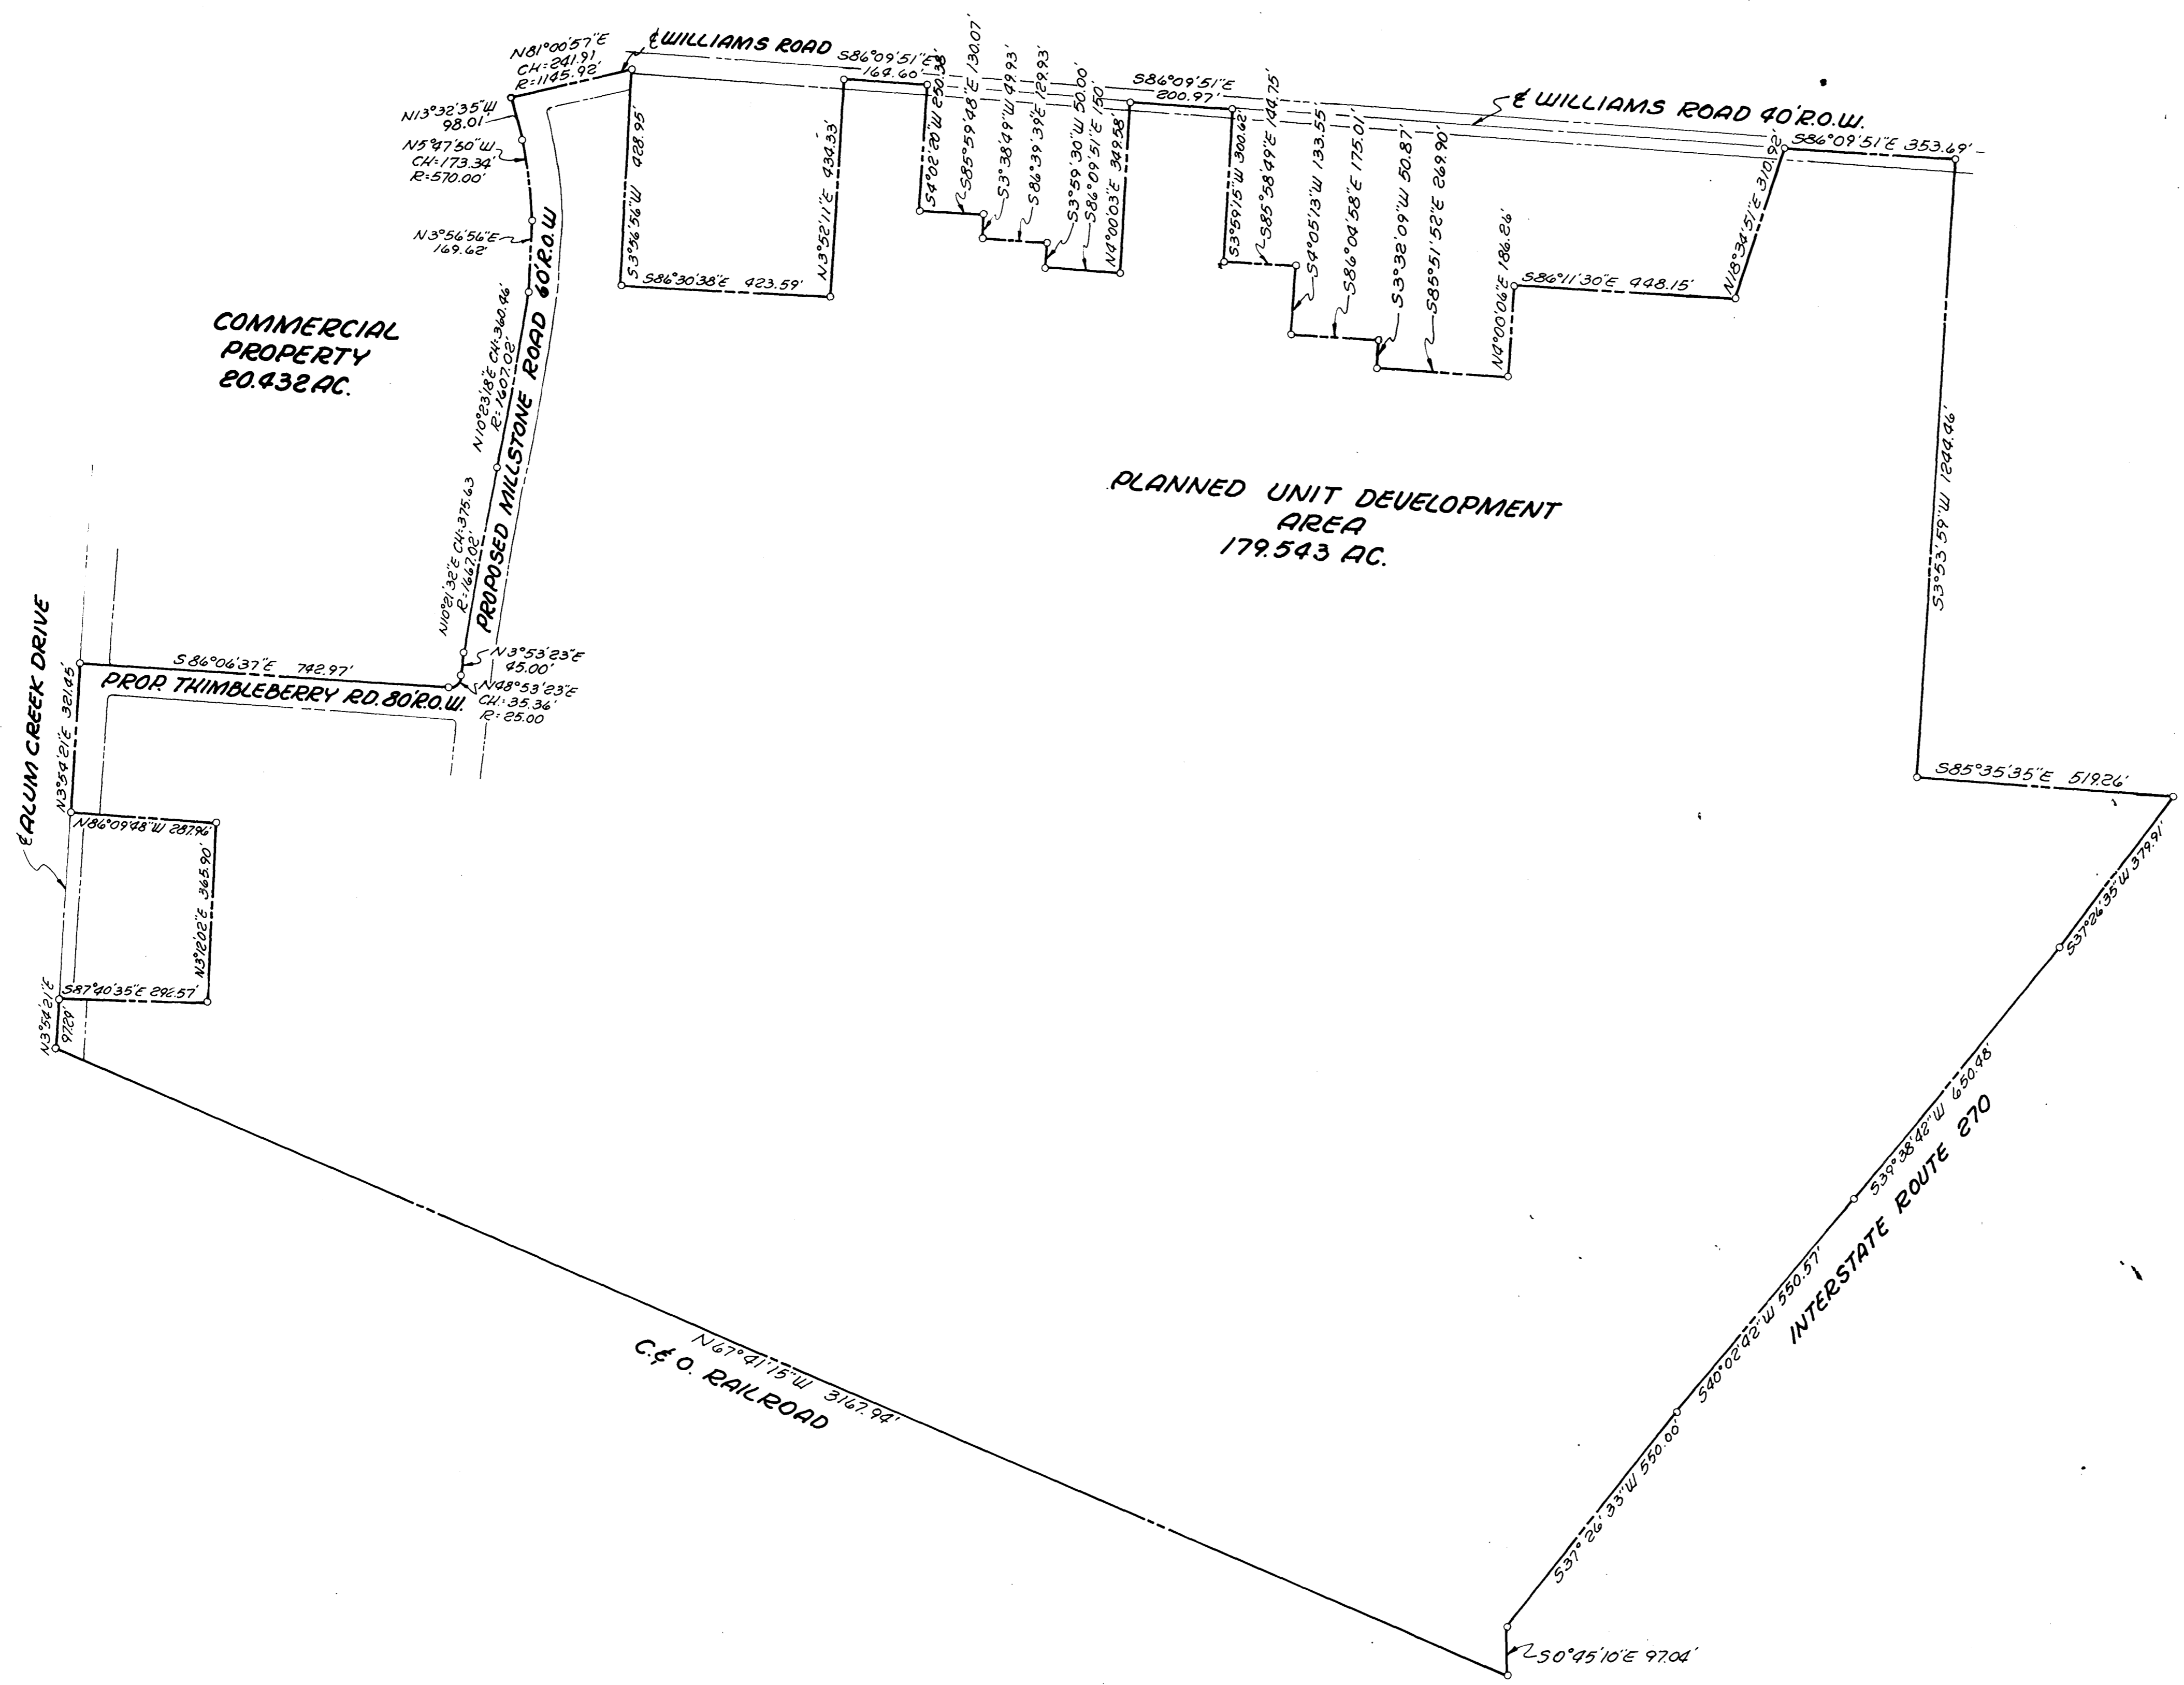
N81°00'57"E
CH: 241.91
R: 1145.92'

℄ WILLIAMS ROAD

S86°09'51"E
164.60'

S86°09'51"E
200.97'

℄ WILLIAMS ROAD 40'R.O.W.

S86°09'51"E 353.69'

N13°32'35"W
98.01'

N5°47'50"W
CH: 173.34'
R: 570.00'

N3°56'56"E
169.62'

S3°56'56"W 428.95'

N3°52'11"E 434.33'

S86°30'38"E 423.59'

S4°02'20"W 290.38'
S85°59'48"E 130.07'
S3°38'49"W 49.93'
S86°39'39"E 129.93'
S3°59'30"W 50.00'
S86°09'51"E 150'
N4°00'03"E 349.58'

S3°59'15"W 300.62'
S85°58'49"E 144.75'
S4°05'13"W 133.55
S86°04'58"E 175.01'
S3°32'09"W 50.87'
S85°51'52"E 269.90'
N4°00'06"E 186.26'

S86°11'30"E 448.15'

N18°34'51"E 310.92'

COMMERCIAL PROPERTY
20.432 AC.

N10°23'18"E CH: 360.46'
R: 1607.02'

PROPOSED MILLSTONE ROAD 60'R.O.W.

N10°21'32"E CH: 375.63
R: 1667.02'

PLANNED UNIT DEVELOPMENT
AREA
179.543 AC.

S3°53'59"W 1244.46'

ALUM CREEK DRIVE

S86°06'37"E 742.97'

PROP. THIMBLEBERRY RD. 80'R.O.W.

N3°53'23"E
45.00'

N48°53'23"E
CH: 35.36'
R: 25.00

N3°54'21"E 321.85'

N86°09'48"W 287.96'

N3°12'02"E 365.90'

S87°40'35"E 292.57'

N3°54'21"E
97.29'

S85°35'35"E 519.26'

S37°26'35"W 379.91'

S39°38'42"W 650.48'

INTERSTATE ROUTE 270

S40°02'42"W 550.57'

S37°26'33"W 550.00'

N67°41'15"W 3167.94'

C.&O. RAILROAD

S0°45'10"E 97.04'